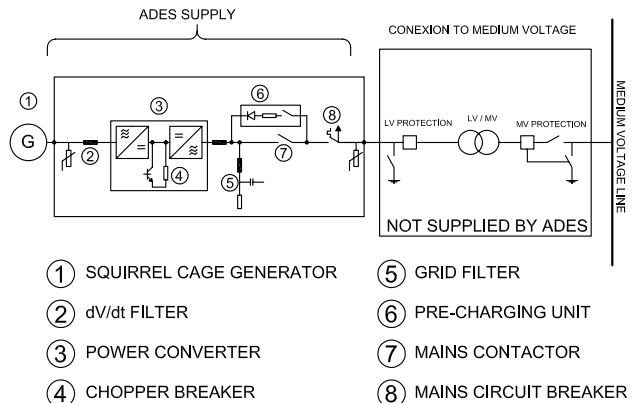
ADES SUPPLY

CONEXION TO MEDIUM VOLTAGE

1

G

2

3

4

5

6

7

8

LV PROTECTION

LV / MV

MV PROTECTION

MEDIUM VOLTAGE LINE

NOT SUPPLIED BY ADES

1 SQUIRREL CAGE GENERATOR

2 dV/dt FILTER

3 POWER CONVERTER

4 CHOPPER BREAKER

5 GRID FILTER

6 PRE-CHARGING UNIT

7 MAINS CONTACTOR

8 MAINS CIRCUIT BREAKER